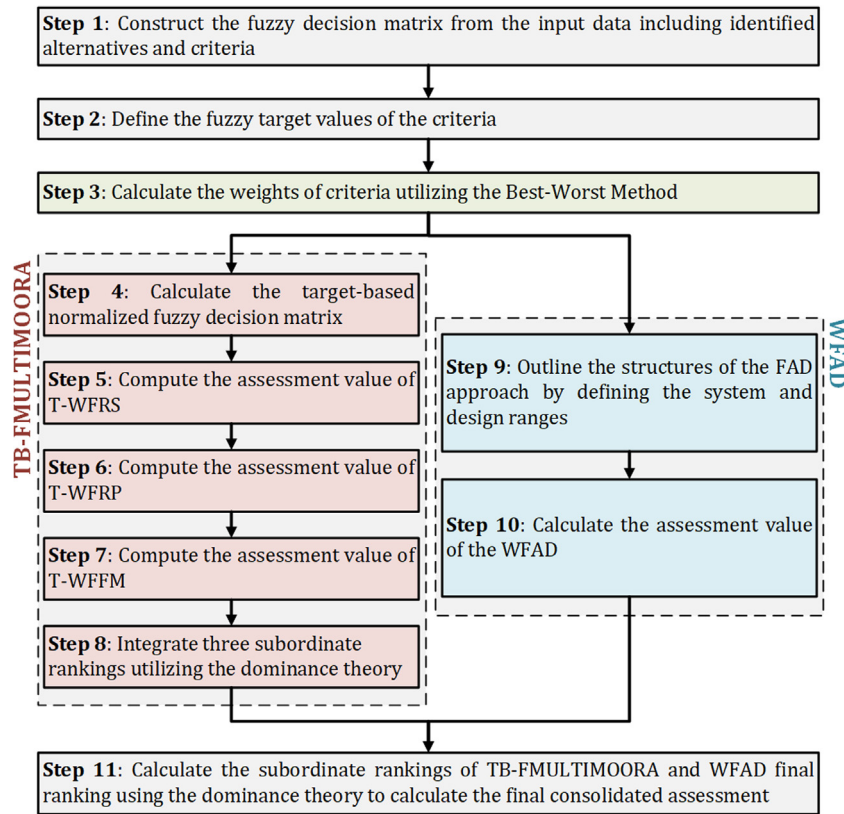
**Step 1**: Construct the fuzzy decision matrix from the input data including identified alternatives and criteria

**Step 2**: Define the fuzzy target values of the criteria

**Step 3**: Calculate the weights of criteria utilizing the Best-Worst Method

TB-FMULTIMOORA

**Step 4**: Calculate the target-based normalized fuzzy decision matrix

**Step 5**: Compute the assessment value of T-WFRS

**Step 6**: Compute the assessment value of T-WFRP

**Step 7**: Compute the assessment value of T-WFFM

**Step 8**: Integrate three subordinate rankings utilizing the dominance theory

WFAD

**Step 9**: Outline the structures of the FAD approach by defining the system and design ranges

**Step 10**: Calculate the assessment value of the WFAD

**Step 11**: Calculate the subordinate rankings of TB-FMULTIMOORA and WFAD final ranking using the dominance theory to calculate the final consolidated assessment